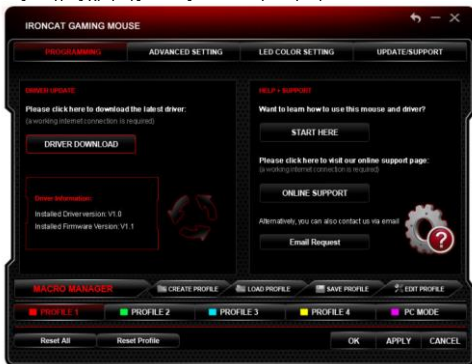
IRONCAT GAMING MOUSE

PROGRAMMING
ADVANCED SETTING
LED COLOR SETTING
UPDATE/SUPPORT

DRIVER UPDATE
Please click here to download the latest driver:
(a working internet connection is required)
DRIVER DOWNLOAD

Driver Information
Installed Driver version: V1.0
Installed Firmware Version: V1.1

HELP + SUPPORT
Want to learn how to use this mouse and driver?
START HERE
Please click here to visit our online support page:
(a working internet connection is required)
ONLINE SUPPORT
Alternatively, you can also contact us via email
Email Request

MACRO MANAGER
CREATE PROFILE
LOAD PROFILE
SAVE PROFILE
EDIT PROFILE

PROFILE 1
PROFILE 2
PROFILE 3
PROFILE 4
PC MODE

Reset All
Reset Profile
OK
APPLY
CANCEL